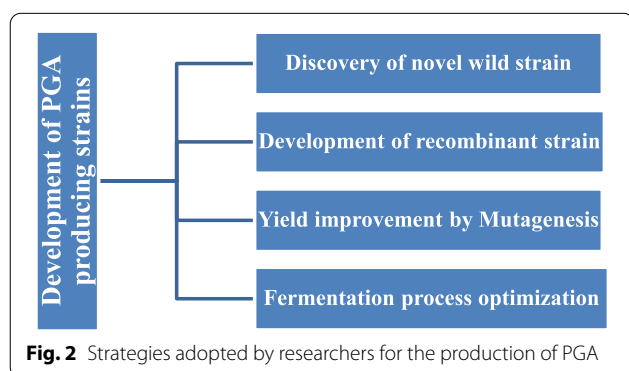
Development of PGA producing strains

Discovery of novel wild strain

Development of recombinant strain

Yield improvement by Mutagenesis

Fermentation process optimization

**Fig. 2** Strategies adopted by researchers for the production of PGA